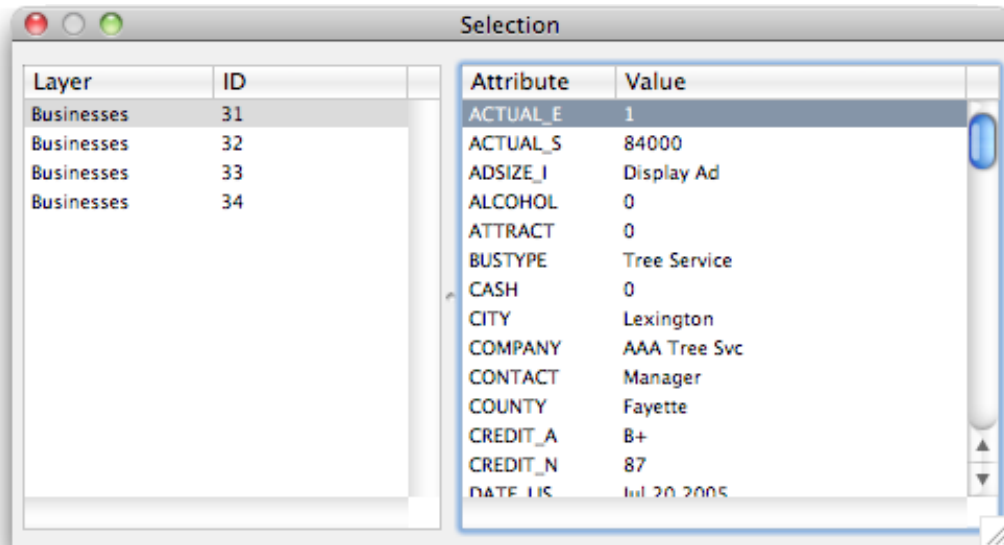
Selection

| Layer | ID |
|---|---|
| Businesses | 31 |
| Businesses | 32 |
| Businesses | 33 |
| Businesses | 34 |

| Attribute | Value |
|---|---|
| ACTUAL_E | 1 |
| ACTUAL_S | 84000 |
| ADSIZE_I | Display Ad |
| ALCOHOL | 0 |
| ATTRACT | 0 |
| BUSTYPE | Tree Service |
| CASH | 0 |
| CITY | Lexington |
| COMPANY | AAA Tree Svc |
| CONTACT | Manager |
| COUNTY | Fayette |
| CREDIT_A | B+ |
| CREDIT_N | 87 |
| DATE_US | Jul 20 2005 |